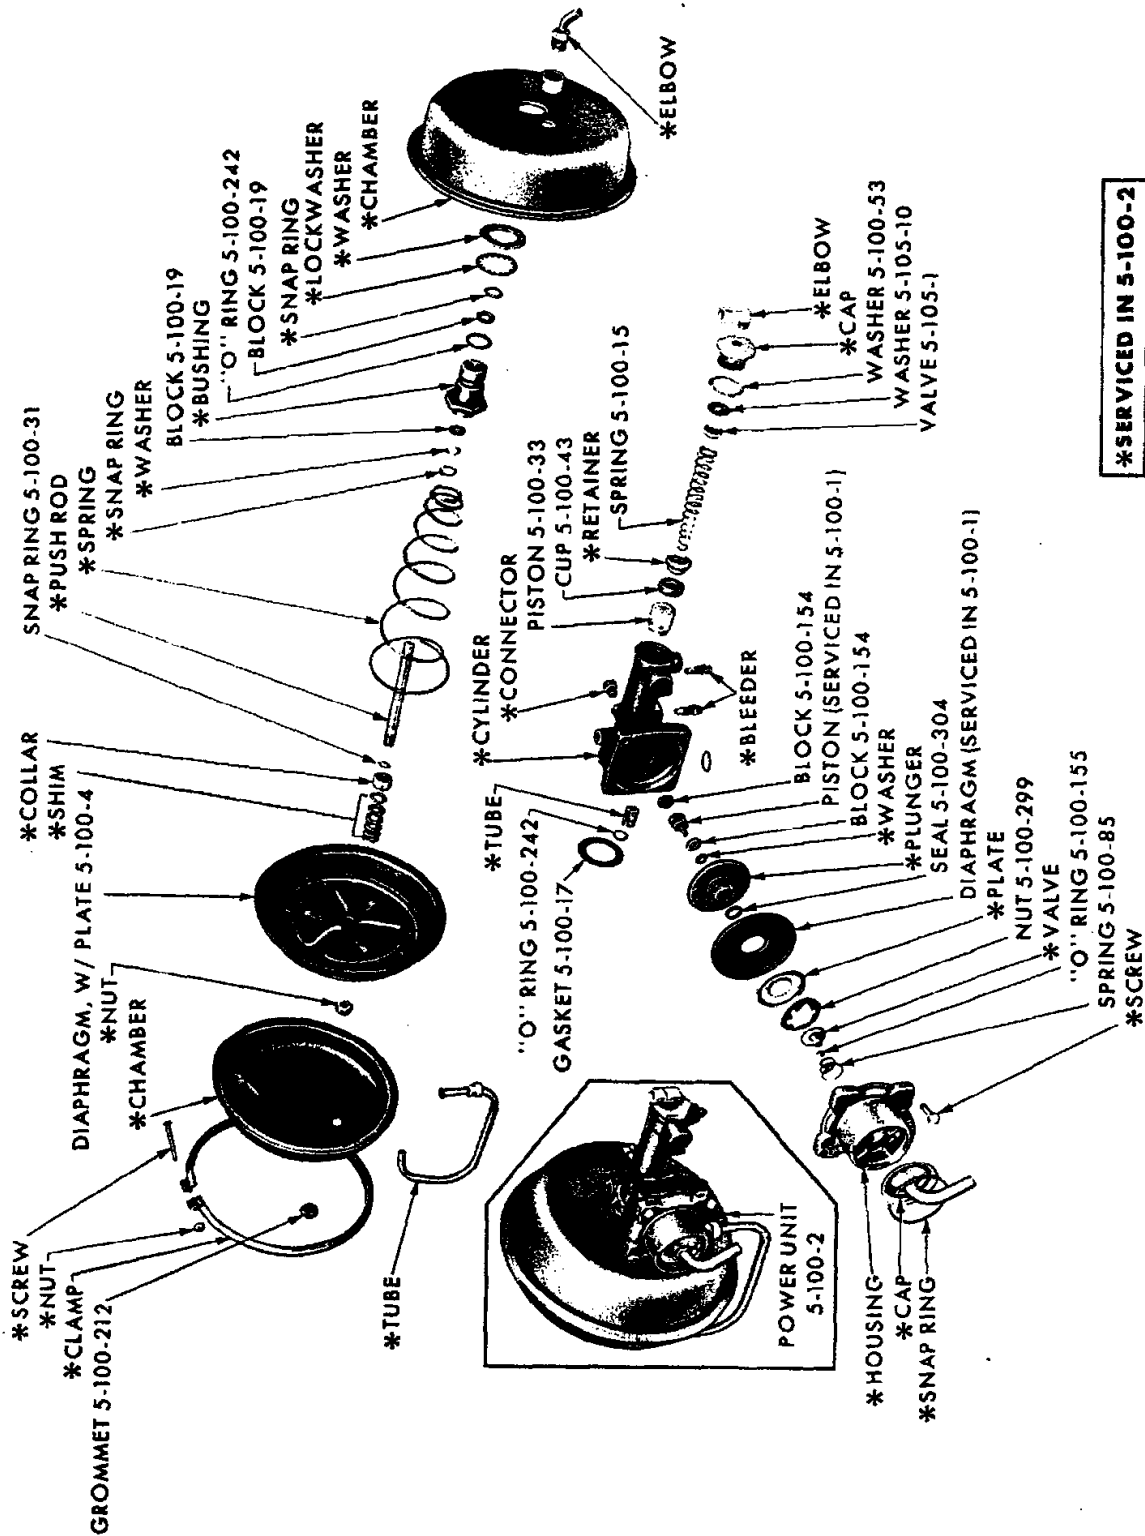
*SCREW
*NUT
*CLAMP
GROMMET 5-100-212
*TUBE
DIAPHRAGM, W/ PLATE 5-100-4
*NUT
*CHAMBER
*COLLAR
*SHIM
SNAP RING 5-100-31
*PUSH ROD
*SPRING
*SNAP RING
*WASHER
BLOCK 5-100-19
*BUSHING
"O" RING 5-100-242
BLOCK 5-100-19
*SNAP RING
*LOCKWASHER
*WASHER
*CHAMBER
*ELBOW
POWER UNIT 5-100-2
"O" RING 5-100-242
GASKET 5-100-17
*TUBE
*CYLINDER
*CONNECTOR
PISTON 5-100-33
CUP 5-100-43
*RETAINER
SPRING 5-100-15
*BLEEDER
BLOCK 5-100-154
PISTON (SERVICED IN 5-100-1)
BLOCK 5-100-154
*WASHER
*PLUNGER
SEAL 5-100-304
DIAPHRAGM (SERVICED IN 5-100-1)
*PLATE
NUT 5-100-299
*VALVE
"O" RING 5-100-155
SPRING 5-100-85
*SCREW
*HOUSING
*CAP
*SNAP RING
*ELBOW
*CAP
WASHER 5-100-53
WASHER 5-105-10
VALVE 5-105-1
*SERVICED IN 5-100-2